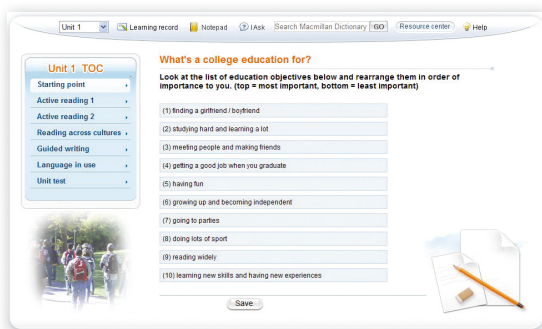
Unit 1 Learning record Notepad IAsk Search Macmillan Dictionary GO Resource center Help

Unit 1 TOC
Starting point
Active reading 1
Active reading 2
Reading across cultures
Guided writing
Language in use
Unit test

What's a college education for?

Look at the list of education objectives below and rearrange them in order of importance to you. (top = most important, bottom = least important)

(1) finding a girlfriend / boyfriend
(2) studying hard and learning a lot
(3) meeting people and making friends
(4) getting a good job when you graduate
(5) having fun
(6) growing up and becoming independent
(7) going to parties
(8) doing lots of sport
(9) reading widely
(10) learning new skills and having new experiences

Save